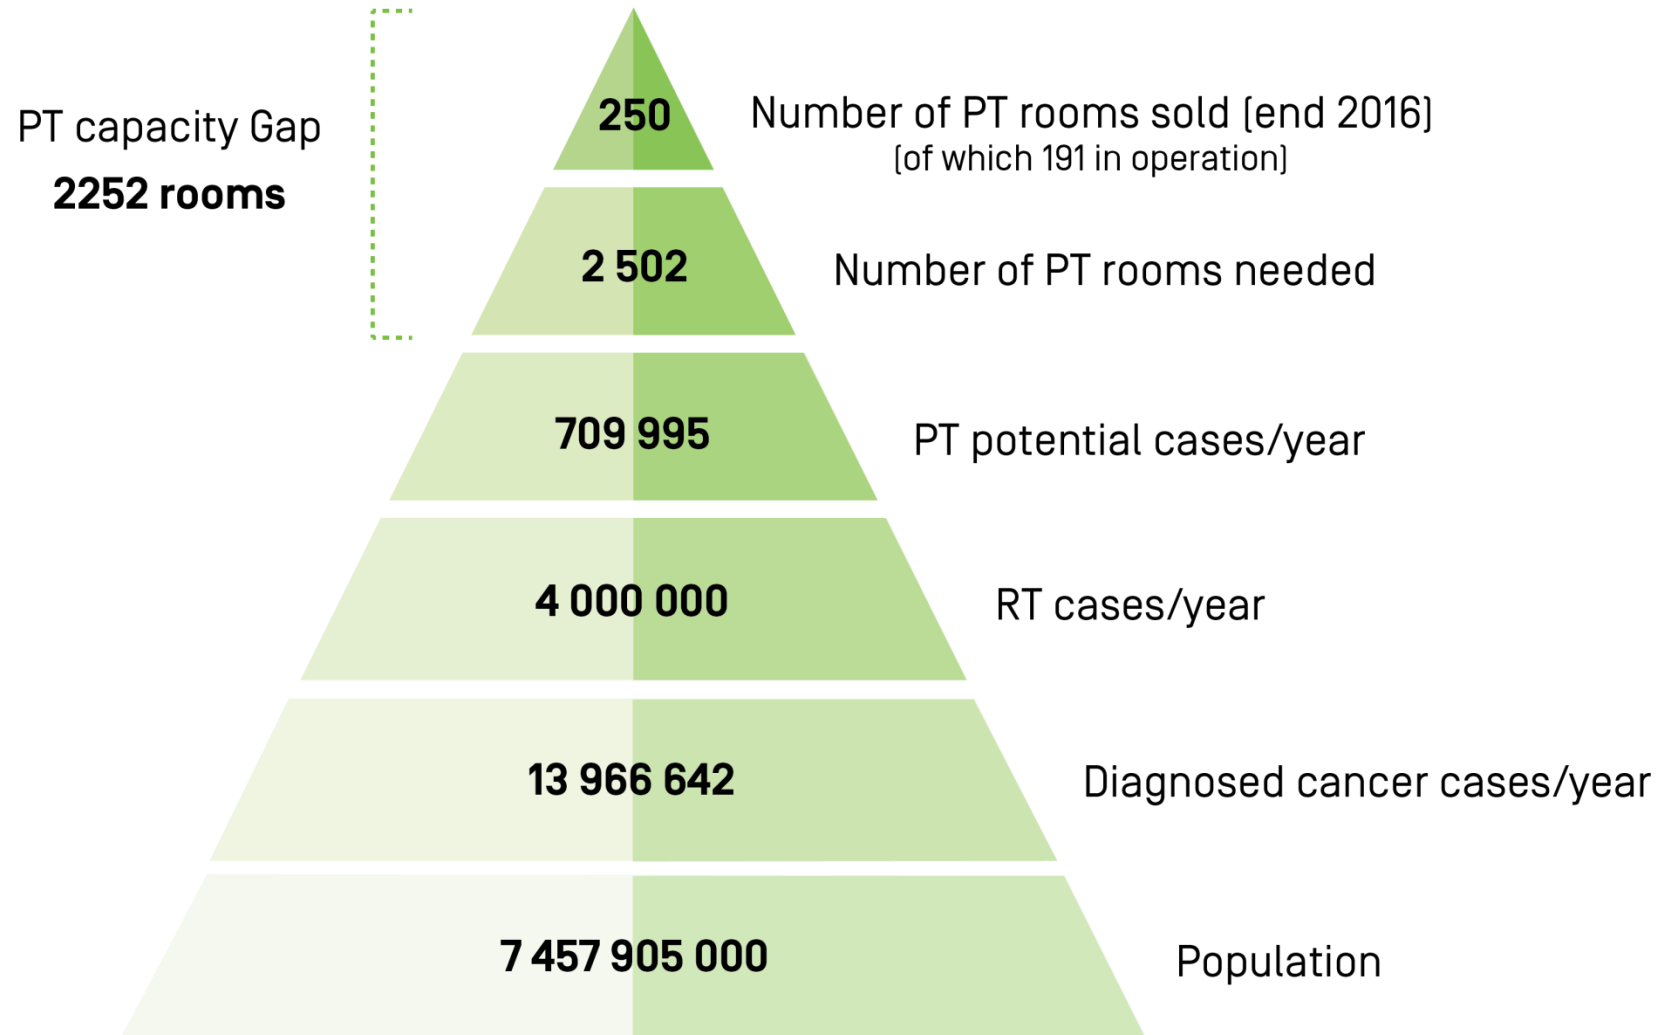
PT capacity Gap
2252 rooms

250 Number of PT rooms sold [end 2016]
[of which 191 in operation]

2 502 Number of PT rooms needed

709 995 PT potential cases/year

4 000 000 RT cases/year

13 966 642 Diagnosed cancer cases/year

7 457 905 000 Population